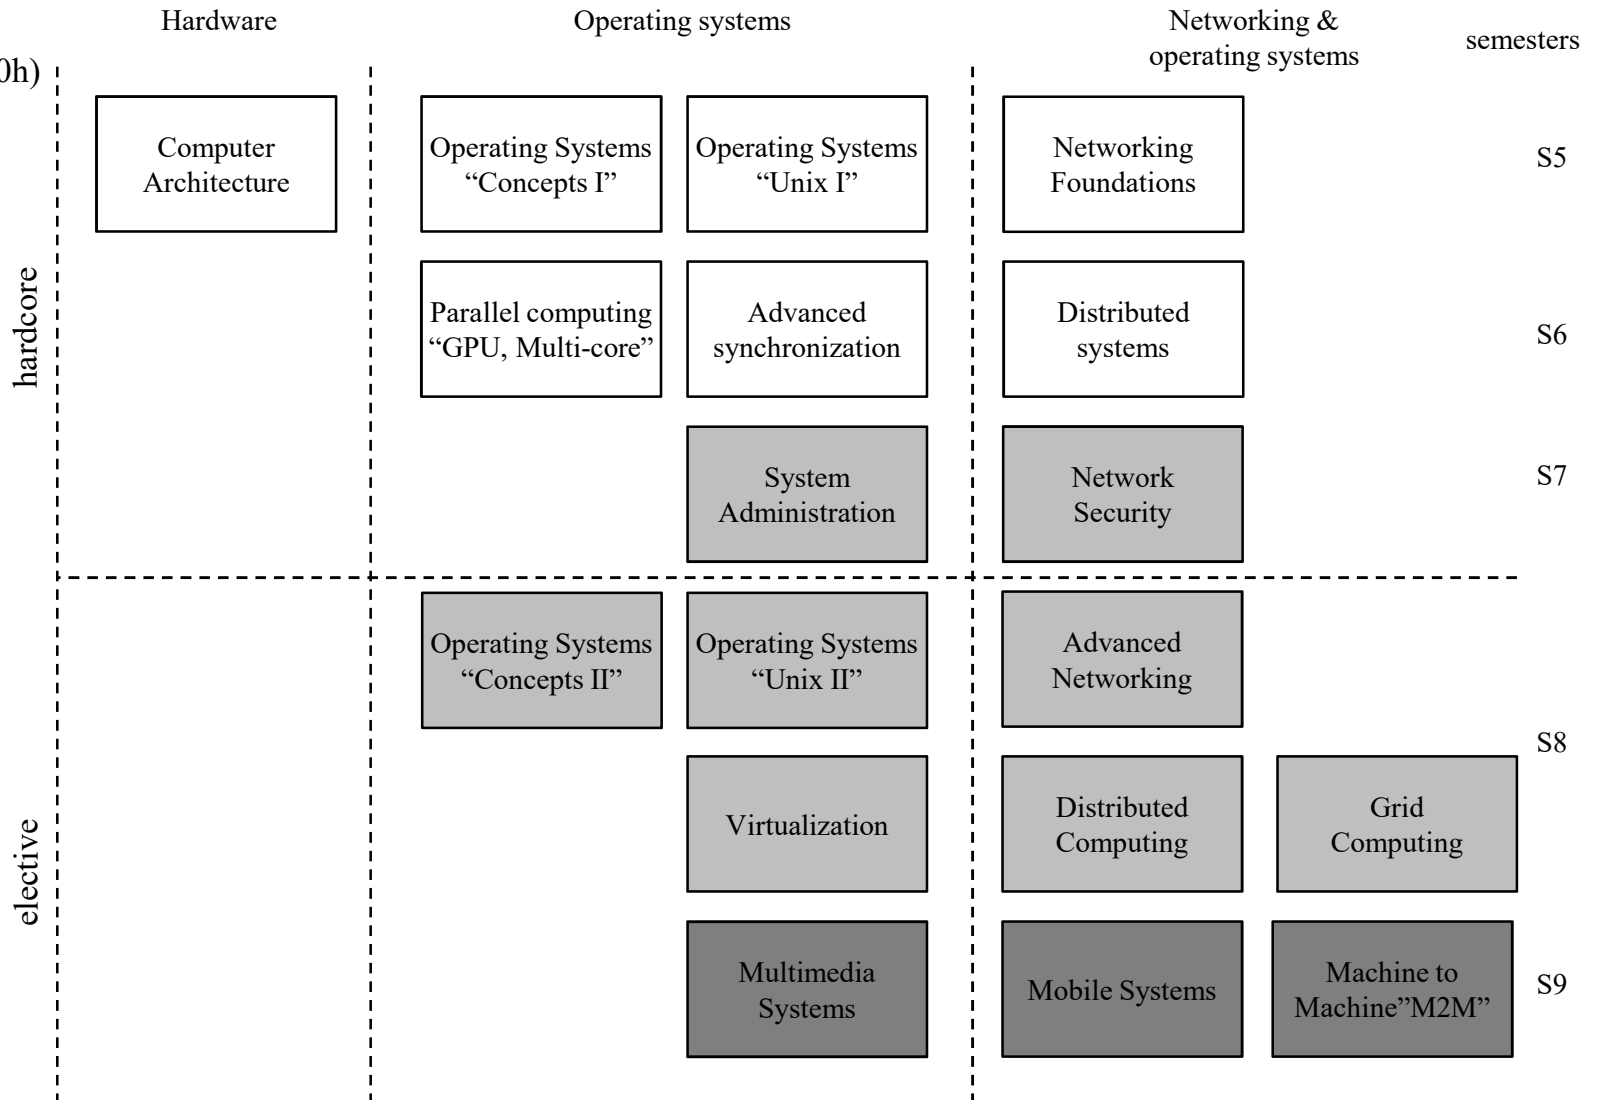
Hardware

Operating systems

Networking & operating systems

semesters

0h)

hardcore

Computer Architecture

Operating Systems "Concepts I"

Operating Systems "Unix I"

Networking Foundations

S5

Parallel computing "GPU, Multi-core"

Advanced synchronization

Distributed systems

S6

System Administration

Network Security

S7

elective

Operating Systems "Concepts II"

Operating Systems "Unix II"

Advanced Networking

S8

Virtualization

Distributed Computing

Grid Computing

Multimedia Systems

Mobile Systems

Machine to Machine"M2M"

S9